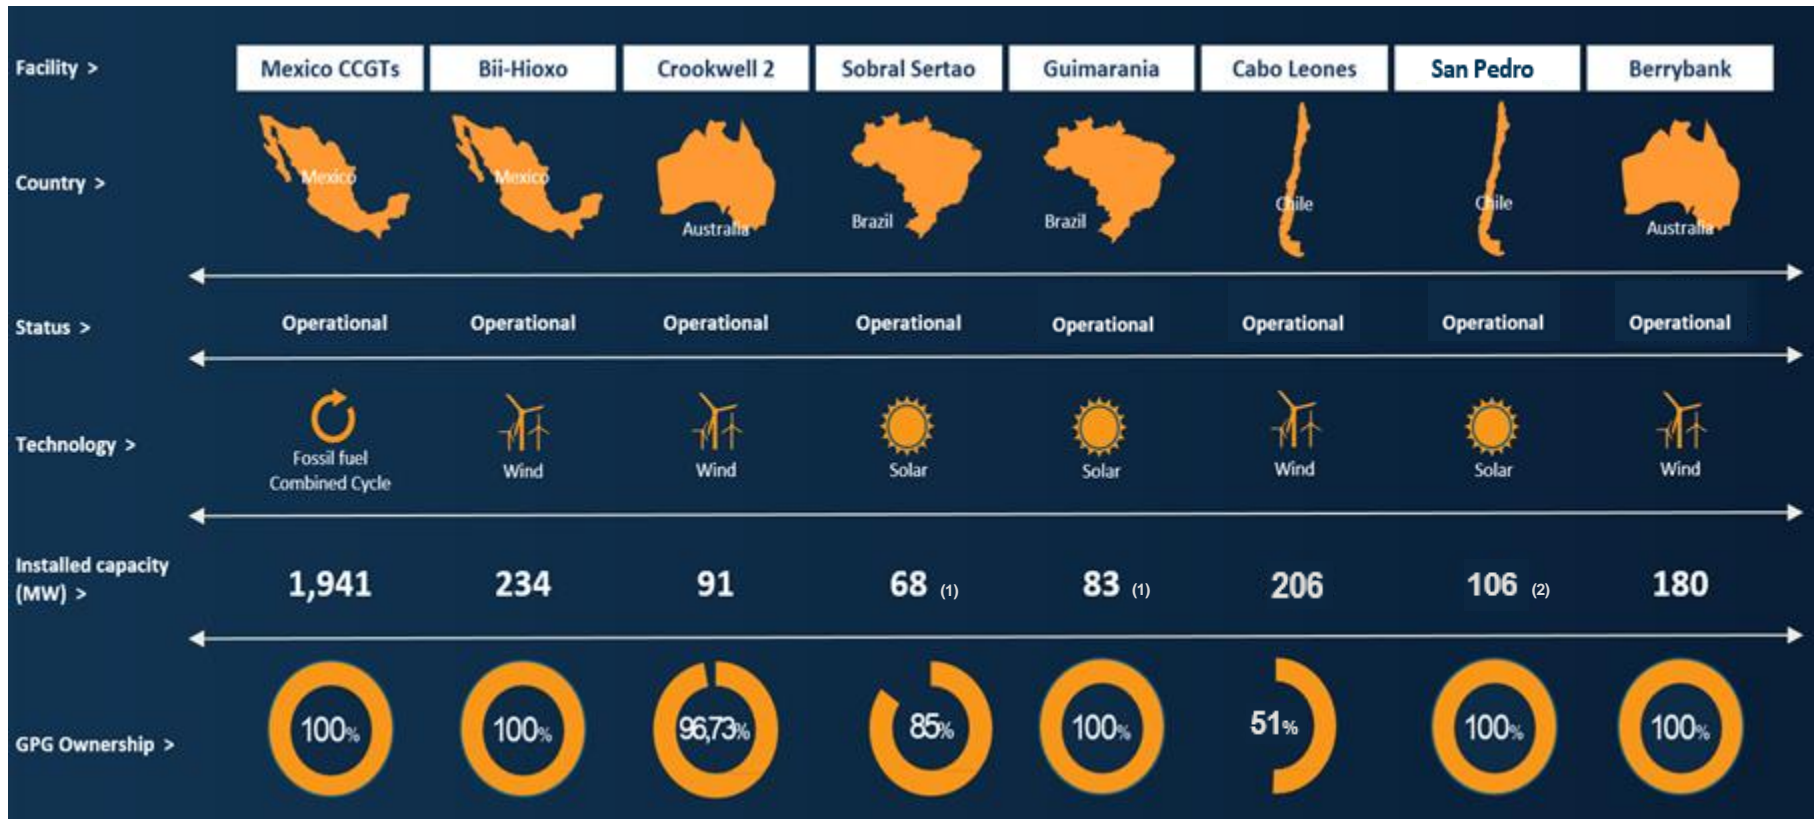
| Facility > | Mexico CCGTs | Bii-Hioxo | Crookwell 2 | Sobral Sertao | Guimarania | Cabo Leones | San Pedro | Berrybank |
|---|---|---|---|---|---|---|---|---|
| Country > | Mexico | Mexico | Australia | Brazil | Brazil | Chile | Chile | Australia |
| Status > | Operational | Operational | Operational | Operational | Operational | Operational | Operational | Operational |
| Technology > | Fossil fuel Combined Cycle | Wind | Wind | Solar | Solar | Wind | Solar | Wind |
| Installed capacity (MW) > | 1,941 | 234 | 91 | 68 (1) | 83 (1) | 206 | 106 (2) | 180 |
| GPG Ownership > | 100% | 100% | 96,73% | 85% | 100% | 51% | 100% | 100% |